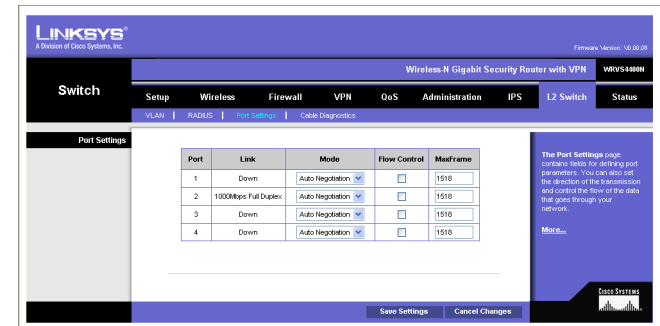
LINKSYS®
A Division of Cisco Systems, Inc.

Firmware Version: V0.00.08

Wireless-N Gigabit Security Router with VPN WRVS4400N

Switch

Setup | Wireless | Firewall | VPN | QoS | Administration | IPS | L2 Switch | Status

VLAN | RADIUS | Port Settings | Cable Diagnostics

Port Settings

| Port | Link | Mode | Flow Control | MaxFrame |
|---|---|---|---|---|
| 1 | Down | Auto Negotiation | | 1518 |
| 2 | 1000Mbps Full Duplex | Auto Negotiation | | 1518 |
| 3 | Down | Auto Negotiation | | 1518 |
| 4 | Down | Auto Negotiation | | 1518 |

The Port Settings page contains fields for defining port parameters. You can also set the direction of the transmission and control the flow of the data that goes through your network.

More...

Save Settings | Cancel Changes

Cisco Systems